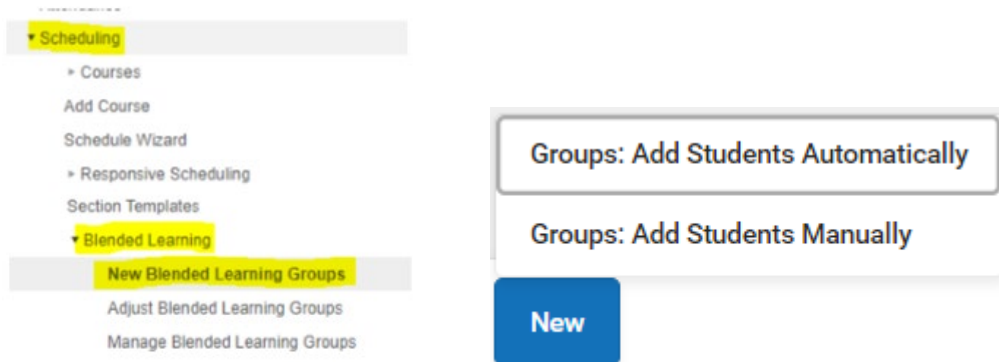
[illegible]

▾ Scheduling

▸ Courses

Add Course

Schedule Wizard

▸ Responsive Scheduling

Section Templates

▾ Blended Learning

New Blended Learning Groups

Adjust Blended Learning Groups

Manage Blended Learning Groups

Groups: Add Students Automatically

Groups: Add Students Manually

New